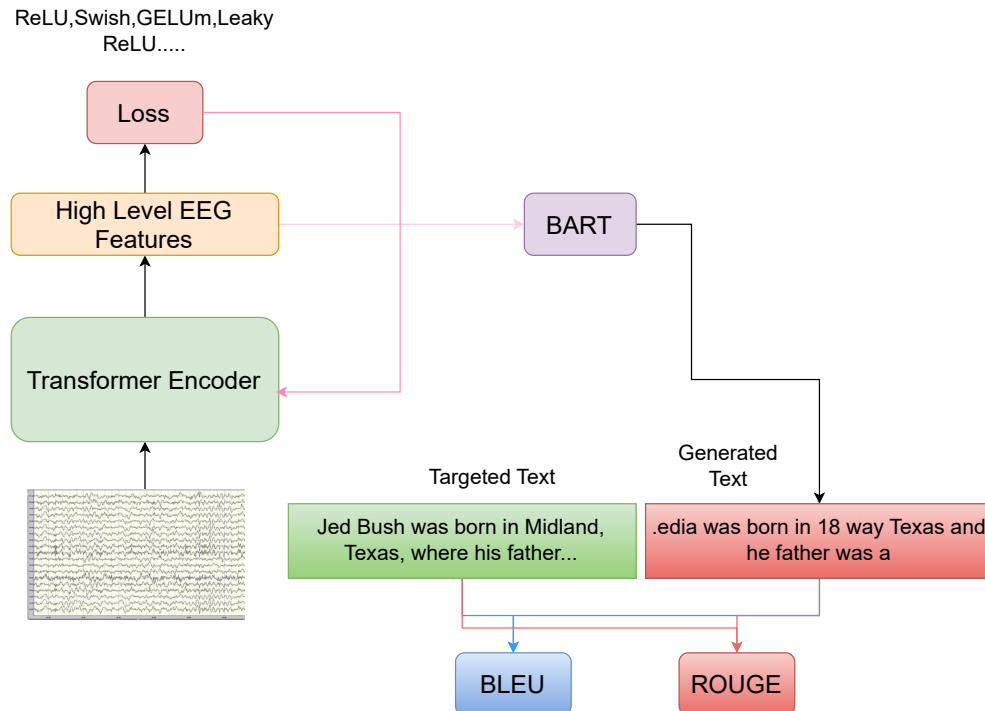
ReLU,Swish,GELUm,Leaky ReLU.....

Loss

High Level EEG Features

BART

Transformer Encoder

Targeted Text

Generated Text

Jed Bush was born in Midland, Texas, where his father...

.edia was born in 18 way Texas and he father was a

BLEU

ROUGE